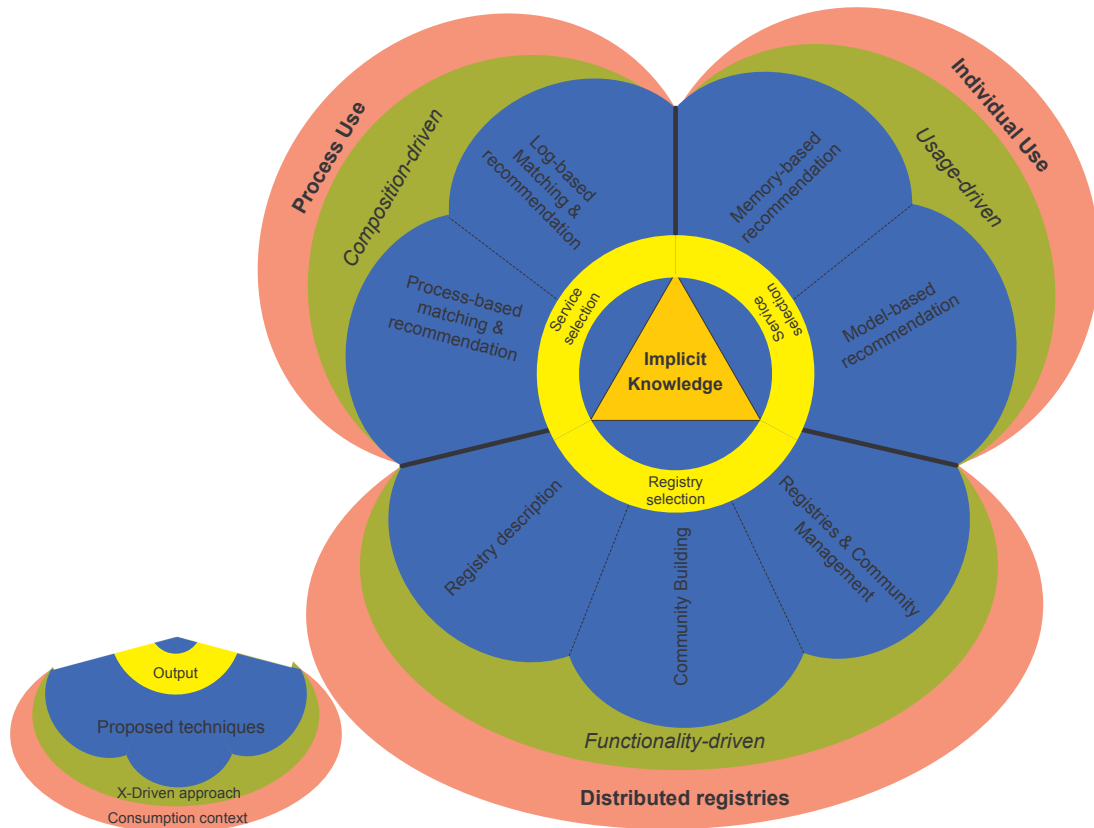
Process Use

Composition-driven

Log-based Matching & recommendation

Process-based matching & recommendation

Individual Use

Usage-driven

Memory-based recommendation

Model-based recommendation

Service selection

Service selection

Implicit Knowledge

Registry selection

Registry description

Community Building

Registries & Community Management

Functionality-driven

Distributed registries

Output

Proposed techniques

X-Driven approach

Consumption context